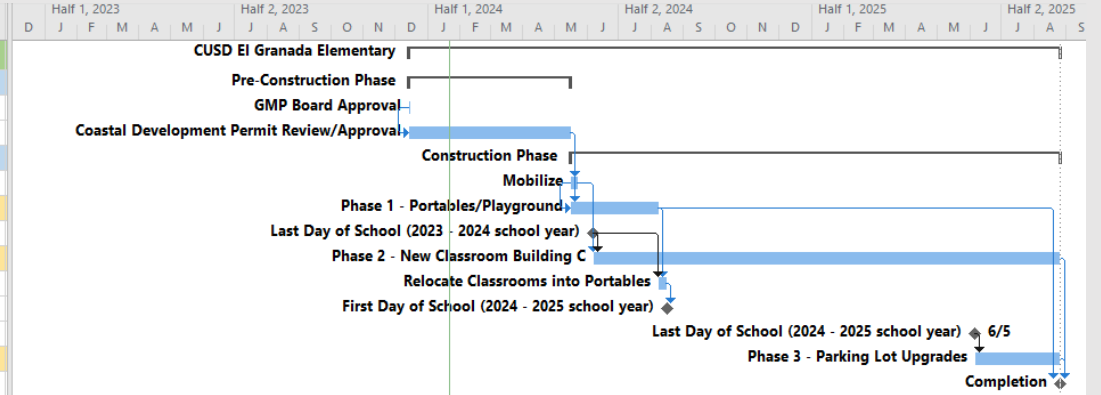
| D | Half 1, 2023 J | F | M | A | M | Half 2, 2023 J | J | A | S | O | N | D | Half 1, 2024 J | F | M | A | M | J | Half 2, 2024 J | A | S | O | N | D | Half 1, 2025 J | F | M | A | M | J | Half 2, 2025 J | A | S |
|---|---|---|---|---|---|---|---|---|---|---|---|---|---|---|---|---|---|---|---|---|---|---|---|---|---|---|---|---|---|---|---|---|---|---|

CUSD El Granada Elementary
Pre-Construction Phase
GMP Board Approval
Coastal Development Permit Review/Approval
Construction Phase
Mobilize
Phase 1 - Portables/Playground
Last Day of School (2023 - 2024 school year)
Phase 2 - New Classroom Building C
Relocate Classrooms into Portables
First Day of School (2024 - 2025 school year)
Last Day of School (2024 - 2025 school year) 6/5
Phase 3 - Parking Lot Upgrades
Completion